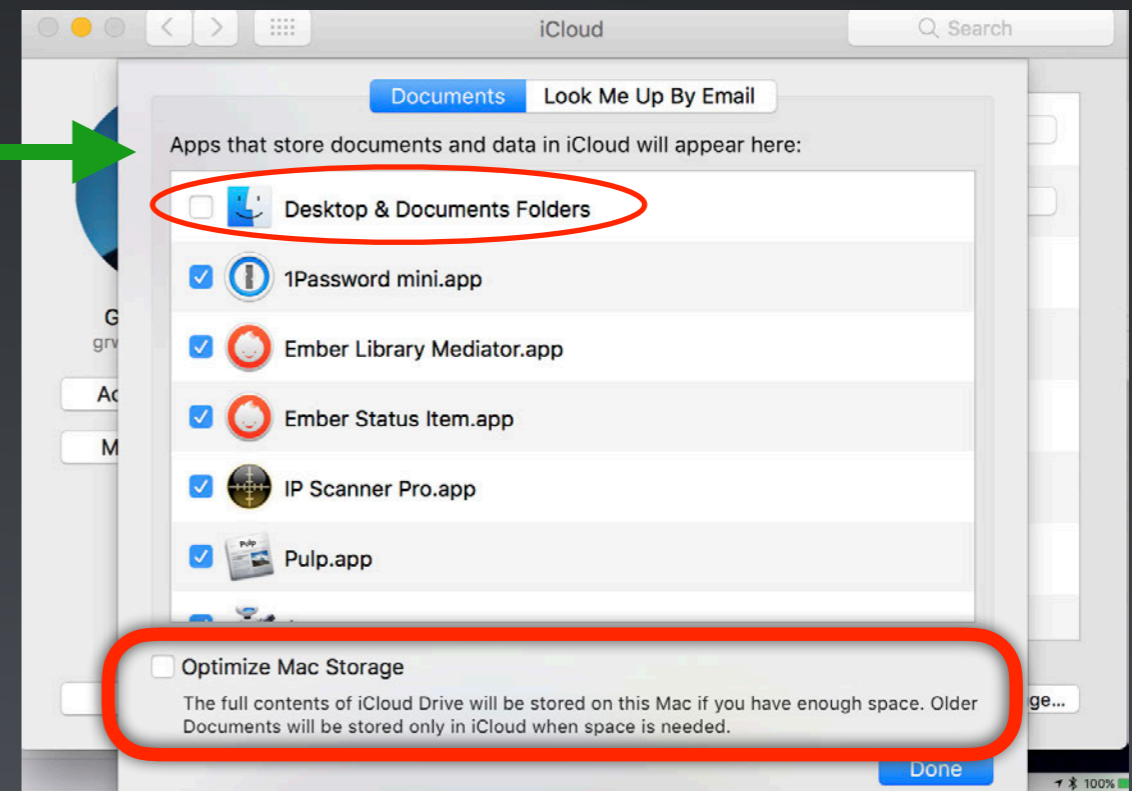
iCloud

Search

Documents | Look Me Up By Email

Apps that store documents and data in iCloud will appear here:

Desktop & Documents Folders

1Password mini.app

Ember Library Mediator.app

Ember Status Item.app

IP Scanner Pro.app

Pulp

Pulp.app

G

grv

Ac

M

Optimize Mac Storage

The full contents of iCloud Drive will be stored on this Mac if you have enough space. Older Documents will be stored only in iCloud when space is needed.

ge...

Done

100%